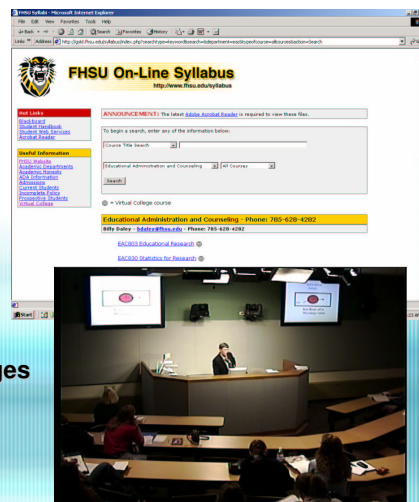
FHSU Syllabi - Microsoft Internet Explorer

File Edit View Favorites Tools Help

Back Search Favorites History

Address http://gold.fhsu.edu/syllabus/index.php?searchtype=keyword&search=&department=eas&keyword=course=allcourses&action=Search

Links

FHSU On-Line Syllabus

http://www.fhsu.edu/syllabus

Hot Links

Blackboard
Student Handbook
Student Web Services
Acrobat Reader

Useful Information

FHSU Website
Academic Departments
Academic Honesty
ADA Information
Admissions
Current Students
Incomplete Policy
Prospective Students
Virtual College

ANNOUNCEMENT: The latest Adobe Acrobat Reader is required to view these files.

To begin a search, enter any of the information below:

Course Title Search

Educational Administration and Counseling

All Courses

Search

= Virtual College course

Educational Administration and Counseling - Phone: 785-628-4282

Billy Daley - bdaley@fhsu.edu - Phone: 785-628-4282

EAC803 Educational Research

EAC830 Statistics for Research

Start

ges